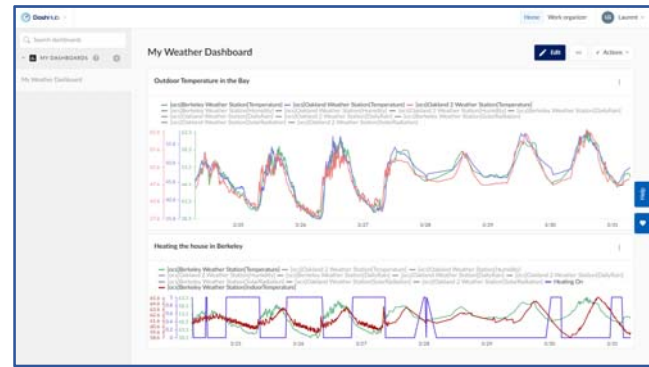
DashHub

Home Work organizer LG Laurent

Search dashboards

MY DASHBOARDS

My Weather Dashboard

My Weather Dashboard

Edit

Actions

Outdoor Temperature in the Bay

— [scs]Berkeley Weather Station[Temperature] — [scs]Oakland Weather Station[Temperature] — [scs]Oakland 2 Weather Station[Temperature]

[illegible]

Heating the house in Berkeley

— [scs]Berkeley Weather Station[Temperature] — [scs]Oakland 2 Weather Station[Temperature] — Heating On

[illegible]

Help